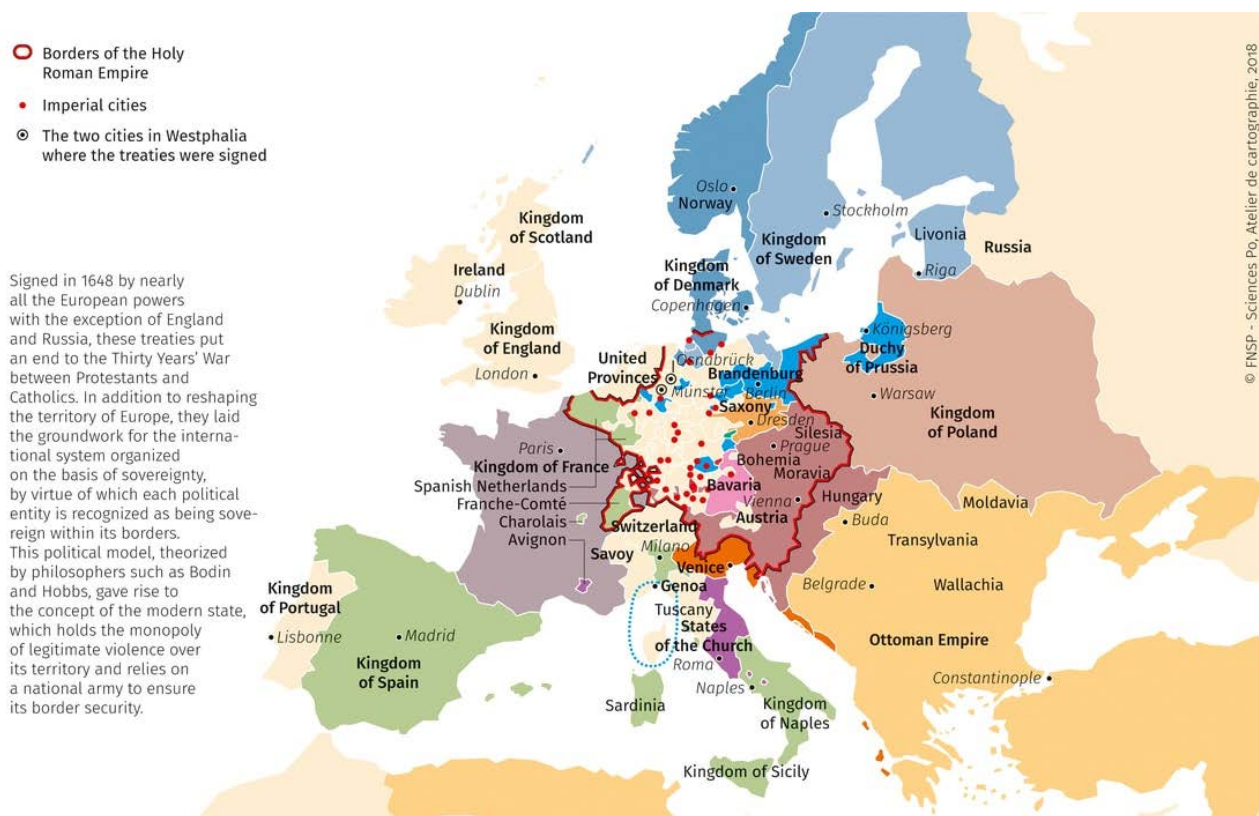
Borders of the Holy Roman Empire

Imperial cities

The two cities in Westphalia where the treaties were signed

Signed in 1648 by nearly all the European powers with the exception of England and Russia, these treaties put an end to the Thirty Years' War between Protestants and Catholics. In addition to reshaping the territory of Europe, they laid the groundwork for the international system organized on the basis of sovereignty, by virtue of which each political entity is recognized as being sovereign within its borders. This political model, theorized by philosophers such as Bodin and Hobbs, gave rise to the concept of the modern state, which holds the monopoly of legitimate violence over its territory and relies on a national army to ensure its border security.

© FNSP - Sciences Po, Atelier de cartographie, 2018

Oslo
Norway
Stockholm
Kingdom of Sweden
Livonia
Russia
Riga
Kingdom of Scotland
Ireland
Dublin
Kingdom of Denmark
Copenhagen
Kingdom of England
London
Königsberg
Duchy of Prussia
United Provinces
Osnabrück
Münster
Brandenburg
Berlin
Saxony
Dresden
Warsaw
Kingdom of Poland
Paris
Kingdom of France
Spanish Netherlands
Franche-Comté
Charolais
Avignon
Silesia
Prague
Bohemia
Moravia
Bavaria
Vienna
Austria
Hungary
Buda
Moldavia
Transylvania
Switzerland
Savoy
Milano
Venice
Genoa
Tuscany
States of the Church
Roma
Belgrade
Wallachia
Kingdom of Portugal
Lisbonne
Madrid
Kingdom of Spain
Ottoman Empire
Constantinople
Naples
Kingdom of Naples
Sardinia
Kingdom of Sicily